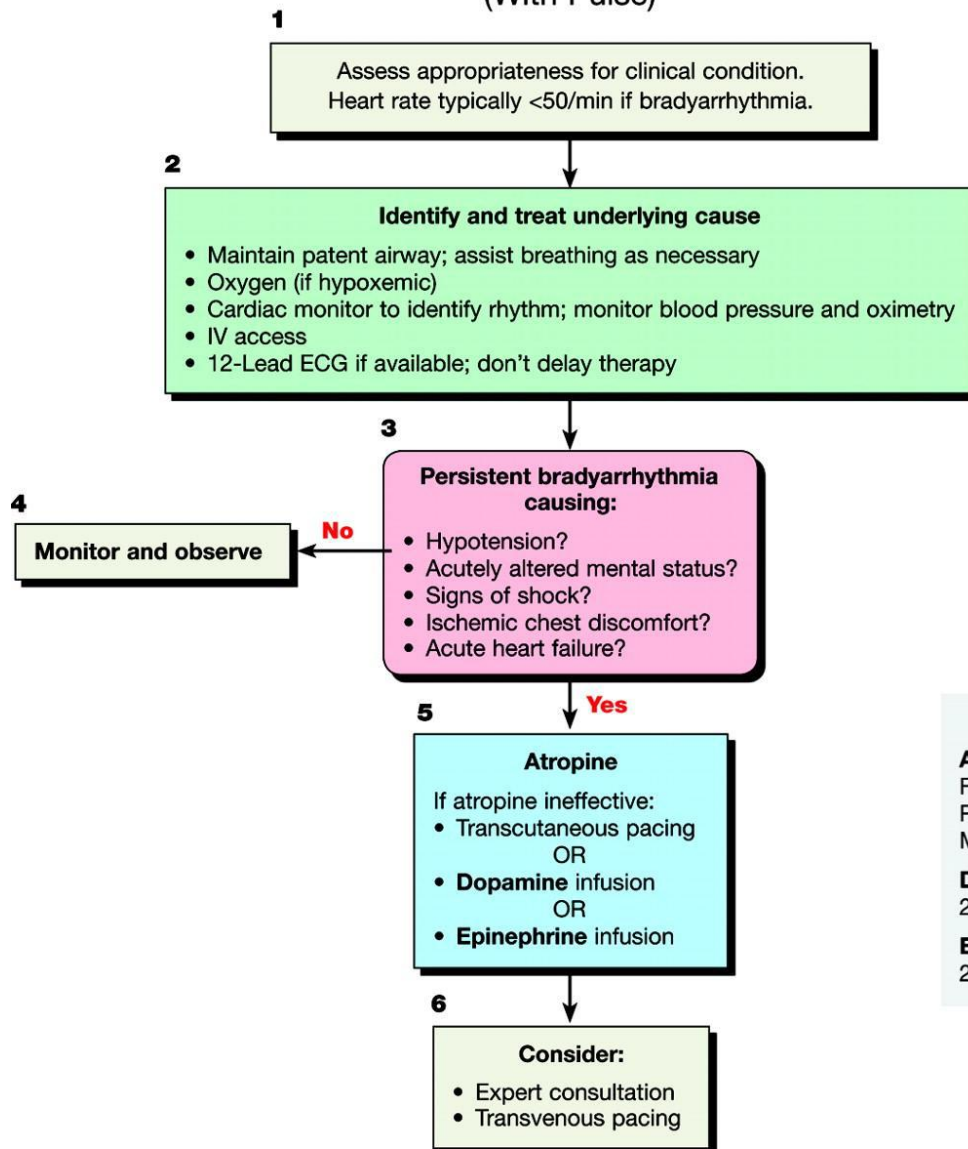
(With Pulse)

1

Assess appropriateness for clinical condition. Heart rate typically <50/min if bradyarrhythmia.

2

**Identify and treat underlying cause**

- Maintain patent airway; assist breathing as necessary
- Oxygen (if hypoxemic)
- Cardiac monitor to identify rhythm; monitor blood pressure and oximetry
- IV access
- 12-Lead ECG if available; don't delay therapy

3

**Persistent bradyarrhythmia causing:**

- Hypotension?
- Acutely altered mental status?
- Signs of shock?
- Ischemic chest discomfort?
- Acute heart failure?

4

**Monitor and observe**

No

Yes

5

**Atropine**

If atropine ineffective:
- Transcutaneous pacing
OR
- **Dopamine** infusion
OR
- **Epinephrine** infusion

6

**Consider:**

- Expert consultation
- Transvenous pacing

A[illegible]
F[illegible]
F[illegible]
M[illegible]

D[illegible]
2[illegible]

E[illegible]
2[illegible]